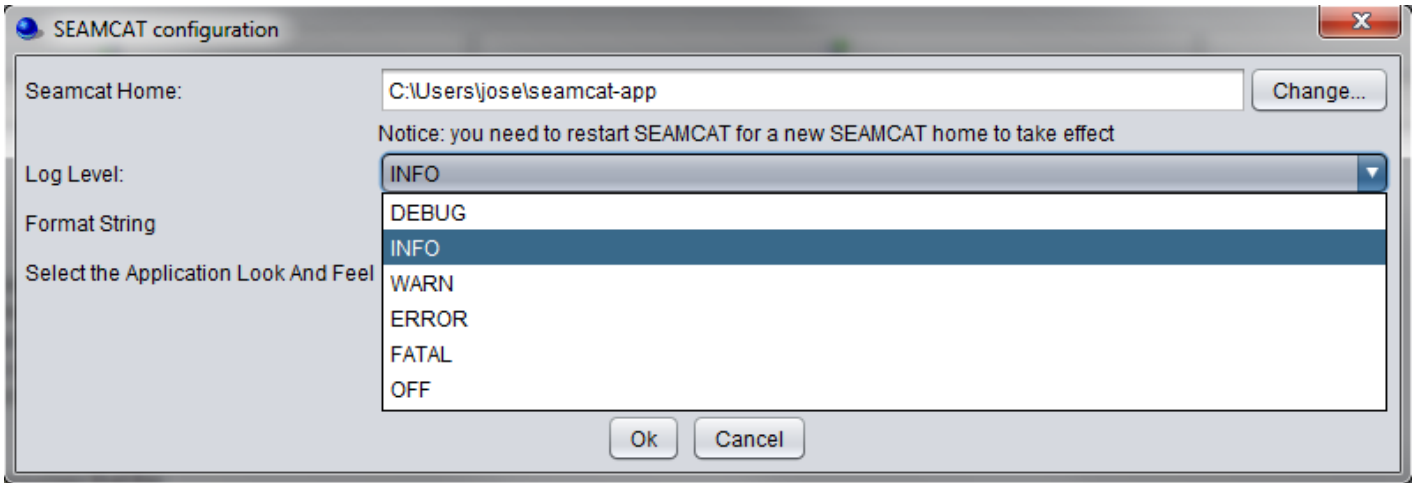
SEAMCAT configuration

Seamcat Home: C:\Users\jose\seamcat-app Change...

Notice: you need to restart SEAMCAT for a new SEAMCAT home to take effect

Log Level: INFO

Format String

Select the Application Look And Feel

DEBUG
INFO
WARN
ERROR
FATAL
OFF

Ok Cancel